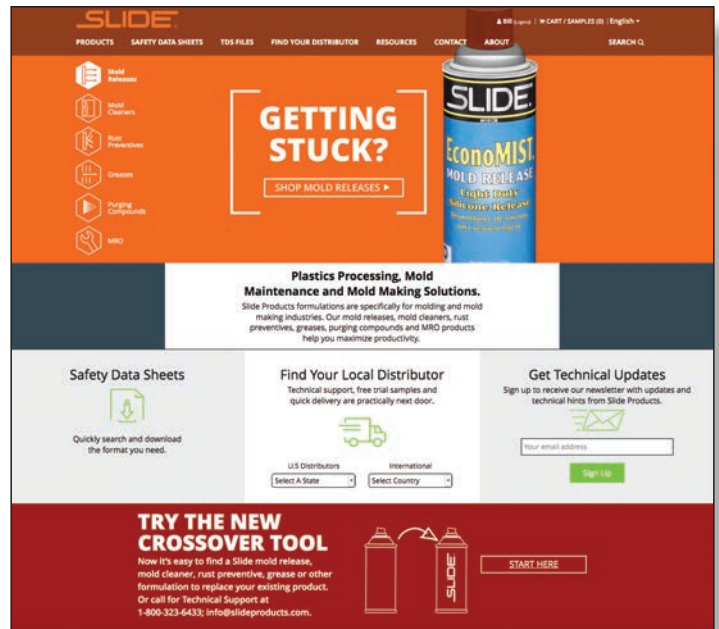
SLIDE

Bill (Logout) | CART / SAMPLES (0) | English

PRODUCTS SAFETY DATA SHEETS TDS FILES FIND YOUR DISTRIBUTOR RESOURCES CONTACT ABOUT SEARCH

Mold Releases

Mold Cleaners

Rust Preventives

Greases

Purging Compounds

MRO

GETTING STUCK?

SHOP MOLD RELEASES ▶

SLIDE

EconoMIST

MOLD RELEASE

Light Duty Silicone Release

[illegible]

Plastics Processing, Mold Maintenance and Mold Making Solutions.

Slide Products formulations are specifically for molding and mold making industries. Our mold releases, mold cleaners, rust preventives, greases, purging compounds and MRO products help you maximize productivity.

Safety Data Sheets

Quickly search and download the format you need.

Find Your Local Distributor

Technical support, free trial samples and quick delivery are practically next door.

U.S Distributors

Select A State

International

Select Country

Get Technical Updates

Sign up to receive our newsletter with updates and technical hints from Slide Products.

Your email address

Sign Up

TRY THE NEW CROSSOVER TOOL

Now it's easy to find a Slide mold release, mold cleaner, rust preventive, grease or other formulation to replace your existing product. Or call for Technical Support at 1-800-323-6433; info@slideproducts.com.

SLIDE

START HERE